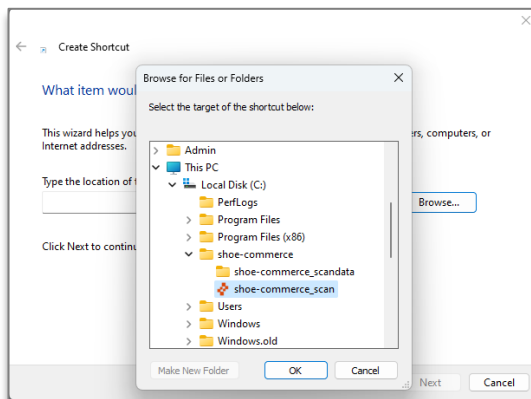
Create Shortcut

What item woul

This wizard helps you ers, computers, or Internet addresses.

Type the location of t

Browse...

Click Next to continu

Browse for Files or Folders

Select the target of the shortcut below:

Admin
This PC
Local Disk (C:)
PerfLogs
Program Files
Program Files (x86)
shoe-commerce
shoe-commerce_scandata
shoe-commerce_scan
Users
Windows
Windows.old

Make New Folder
OK
Cancel

Next
Cancel